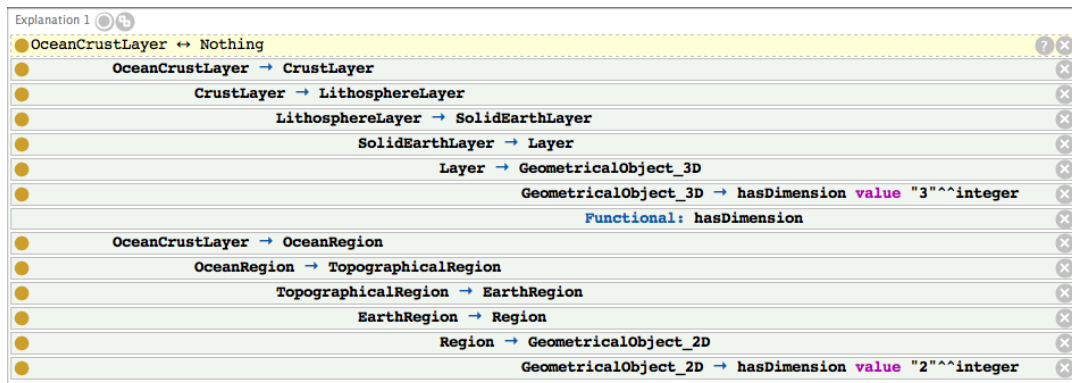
Explanation 1

OceanCrustLayer ↔ Nothing

OceanCrustLayer → CrustLayer

CrustLayer → LithosphereLayer

LithosphereLayer → SolidEarthLayer

SolidEarthLayer → Layer

Layer → GeometricalObject_3D

GeometricalObject_3D → hasDimension value "3"^^integer

Functional: hasDimension

OceanCrustLayer → OceanRegion

OceanRegion → TopographicalRegion

TopographicalRegion → EarthRegion

EarthRegion → Region

Region → GeometricalObject_2D

GeometricalObject_2D → hasDimension value "2"^^integer